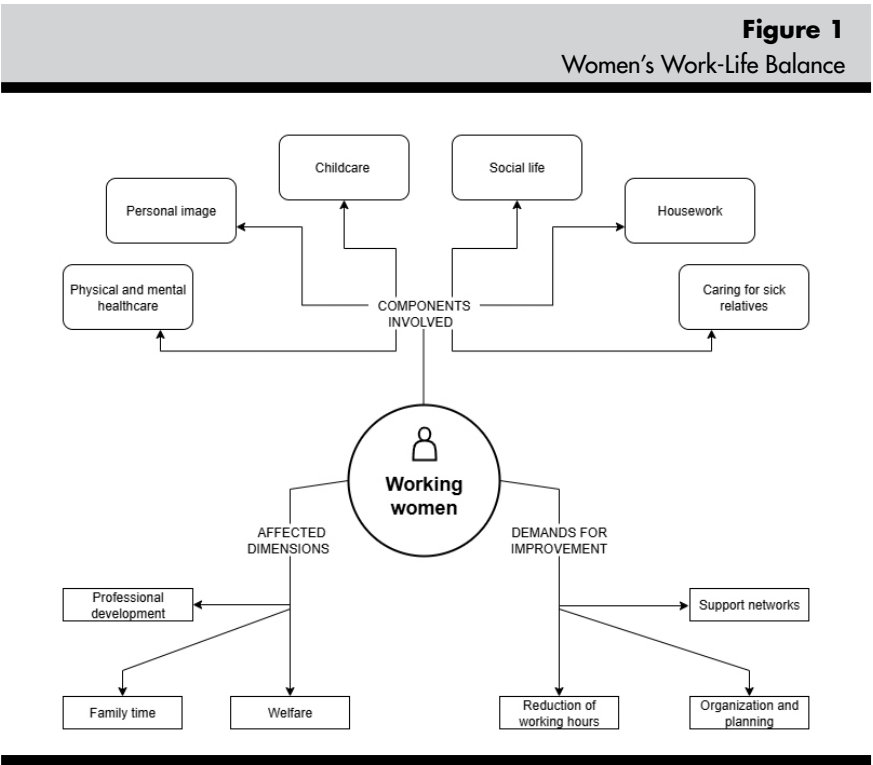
**Figure 1**
Women's Work-Life Balance

Childcare

Social life

Personal image

Housework

Physical and mental healthcare

COMPONENTS INVOLVED

Caring for sick relatives

Working women

AFFECTED DIMENSIONS

DEMANDS FOR IMPROVEMENT

Professional development

Support networks

Family time

Welfare

Reduction of working hours

Organization and planning